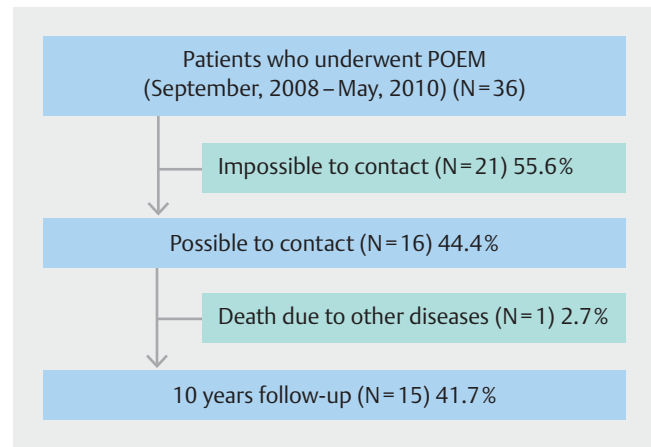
Patients who underwent POEM (September, 2008 – May, 2010) (N = 36)

Impossible to contact (N = 21) 55.6 %

Possible to contact (N = 16) 44.4 %

Death due to other diseases (N = 1) 2.7 %

10 years follow-up (N = 15) 41.7 %